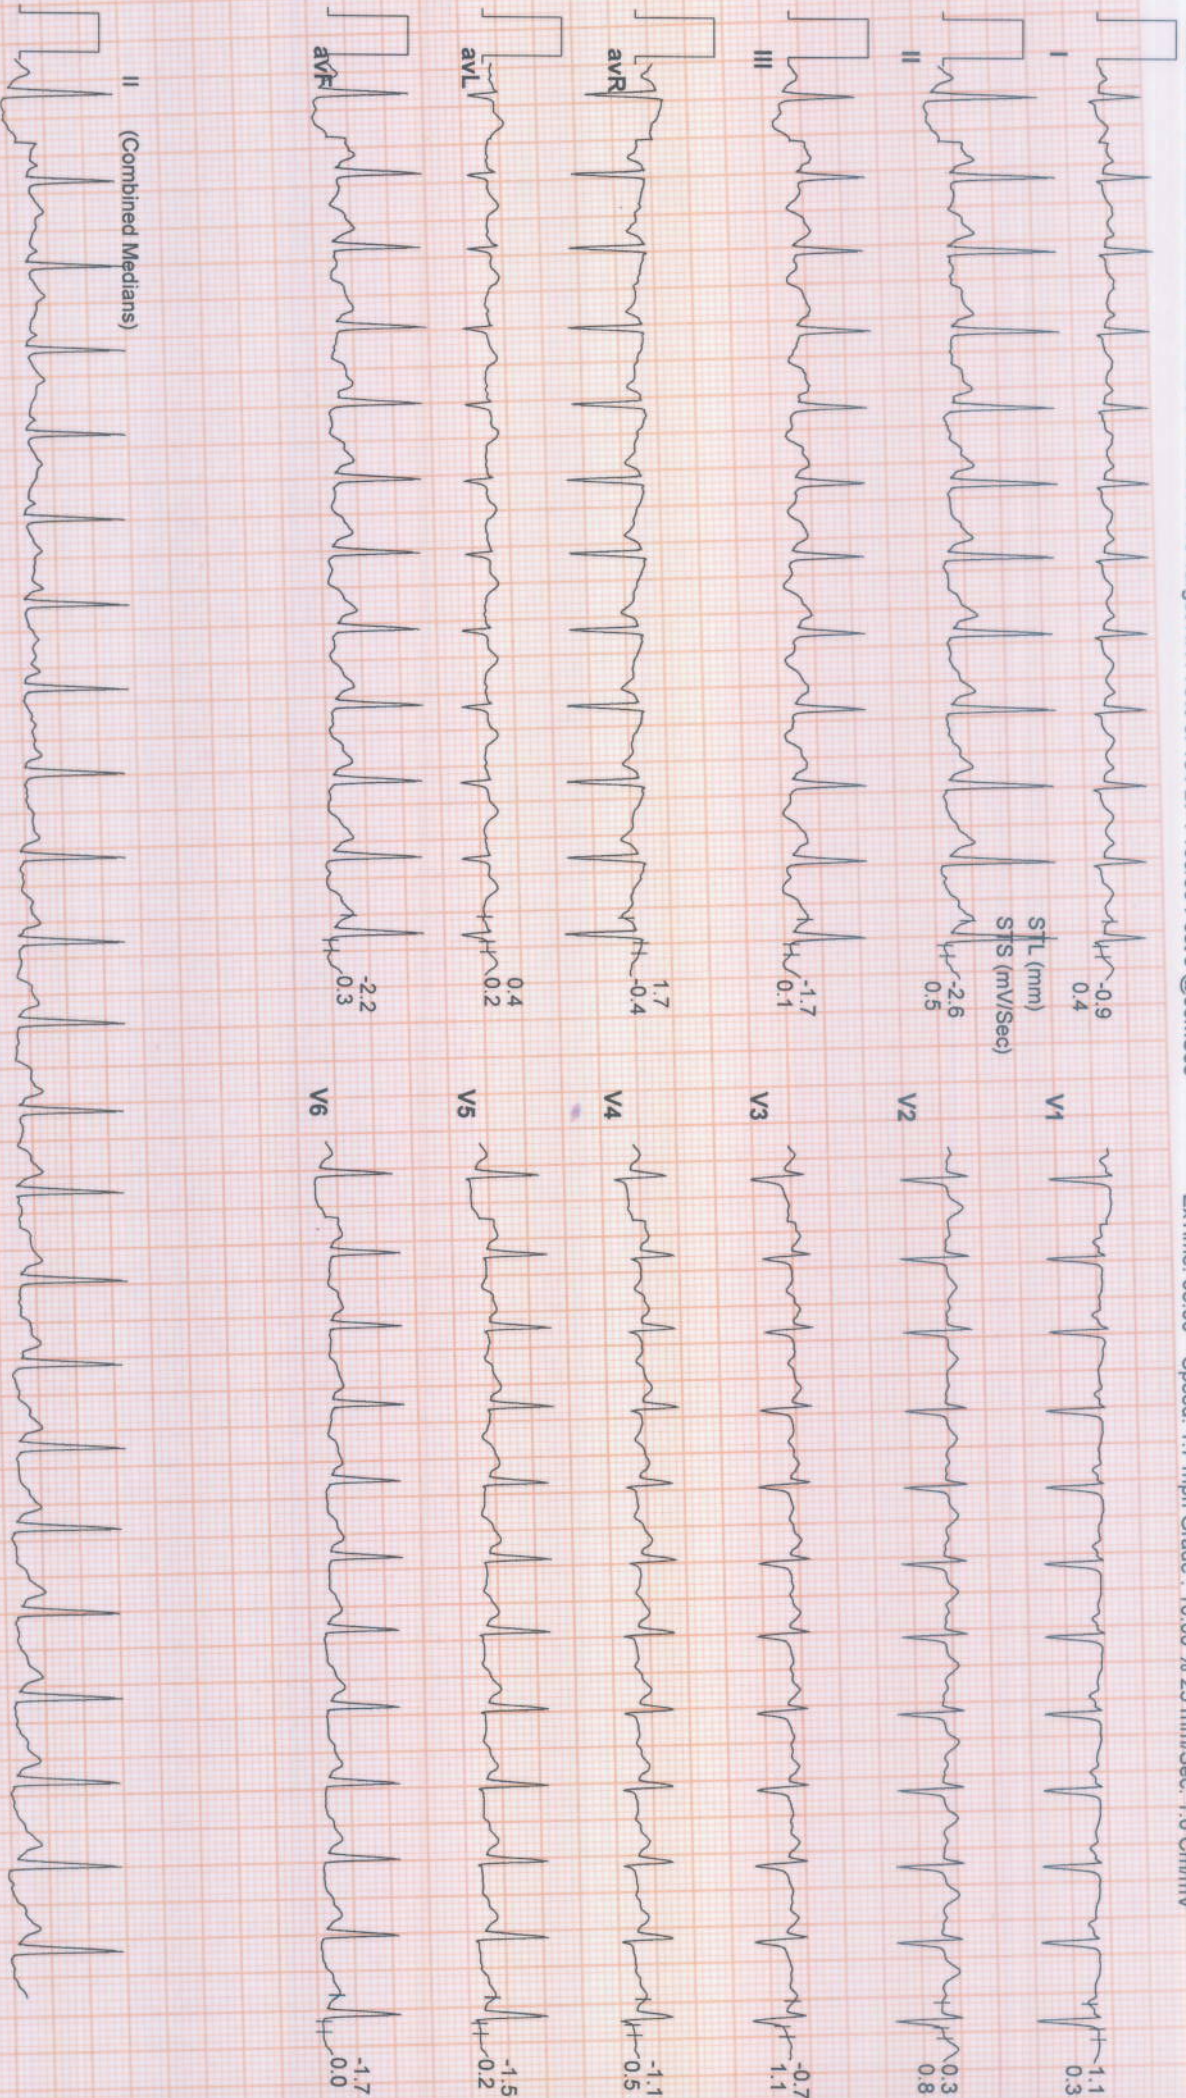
I
II
III
avR
avL
avF
II (Combined Medians)
-0.9
0.4
STL (mm)
STS (mV/Sec)
-2.6
0.5
-1.7
0.1
1.7
-0.4
0.4
0.2
-2.2
0.3
V1
V2
V3
V4
V5
V6
-1.1
0.3
0.3
0.8
-0.7
1.1
-1.1
0.5
-1.5
0.2
-1.7
0.0
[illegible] Speed: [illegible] mph Grade: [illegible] % 25 mm/Sec. 1.0 cm/mV